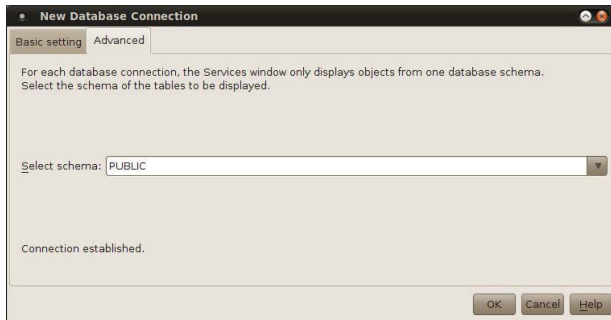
New Database Connection

Basic setting Advanced

For each database connection, the Services window only displays objects from one database schema. Select the schema of the tables to be displayed.

Select schema: PUBLIC

Connection established.

OK Cancel Help